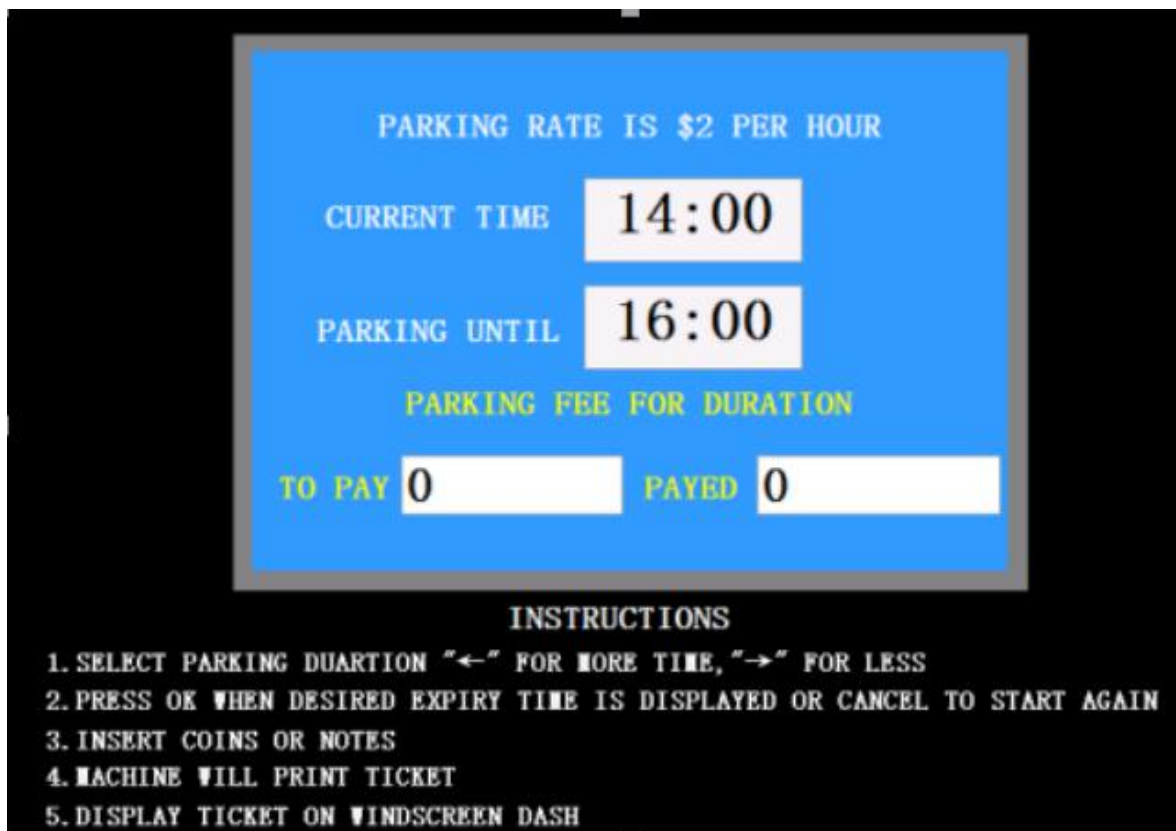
PARKING RATE IS \$2 PER HOUR

CURRENT TIME 14:00

PARKING UNTIL 16:00

PARKING FEE FOR DURATION

TO PAY 0 PAYED 0

INSTRUCTIONS

1. SELECT PARKING DUARTION "←" FOR MORE TIME, "→" FOR LESS
2. PRESS OK WHEN DESIRED EXPIRY TIME IS DISPLAYED OR CANCEL TO START AGAIN
3. INSERT COINS OR NOTES
4. MACHINE WILL PRINT TICKET
5. DISPLAY TICKET ON WINDSCREEN DASH